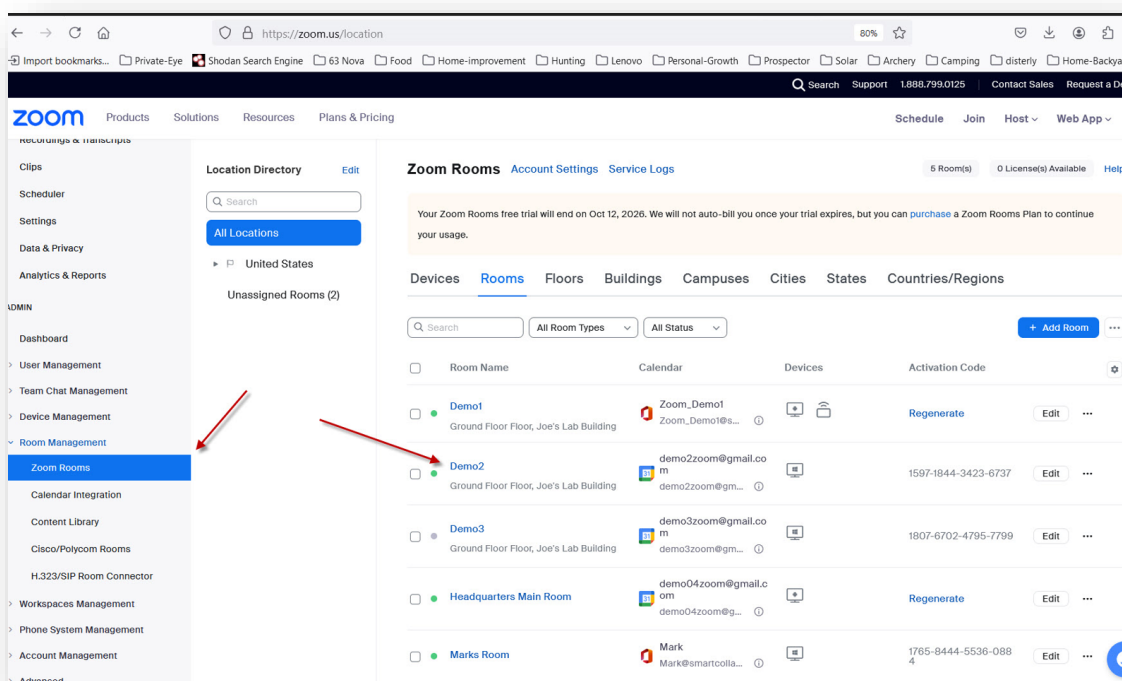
https://zoom.us/location 80%

Import bookmarks... Private-Eye Shodan Search Engine 63 Nova Food Home-improvement Hunting Lenovo Personal-Growth Prospector Solar Archery Camping disterly Home-Backya

Search Support 1.888.799.0125 Contact Sales Request a D

zoom Products Solutions Resources Plans & Pricing Schedule Join Host Web App

Recordings & Transcripts
Clips
Scheduler
Settings
Data & Privacy
Analytics & Reports
ADMIN
Dashboard
User Management
Team Chat Management
Device Management
Room Management
Zoom Rooms
Calendar Integration
Content Library
Cisco/Polycom Rooms
H.323/SIP Room Connector
Workspaces Management
Phone System Management
Account Management
Advanced

Location Directory Edit
Search
All Locations
United States
Unassigned Rooms (2)

Zoom Rooms Account Settings Service Logs 5 Room(s) 0 License(s) Available Help

Your Zoom Rooms free trial will end on Oct 12, 2026. We will not auto-bill you once your trial expires, but you can purchase a Zoom Rooms Plan to continue your usage.

Devices Rooms Floors Buildings Campuses Cities States Countries/Regions

Search All Room Types All Status + Add Room

| Room Name | Calendar | Devices | Activation Code | |
|---|---|---|---|---|
| Demo1 Ground Floor Floor, Joe's Lab Building | Zoom_Demo1 Zoom_Demo1@s... | | Regenerate | Edit |
| Demo2 Ground Floor Floor, Joe's Lab Building | demo2zoom@gmail.com demo2zoom@gm... | | 1597-1844-3423-6737 | Edit |
| Demo3 Ground Floor Floor, Joe's Lab Building | demo3zoom@gmail.com demo3zoom@gm... | | 1807-6702-4795-7799 | Edit |
| Headquarters Main Room | demo04zoom@gmail.com demo04zoom@g... | | Regenerate | Edit |
| Marks Room | Mark Mark@smartcolla... | | 1765-8444-5536-0884 | Edit |